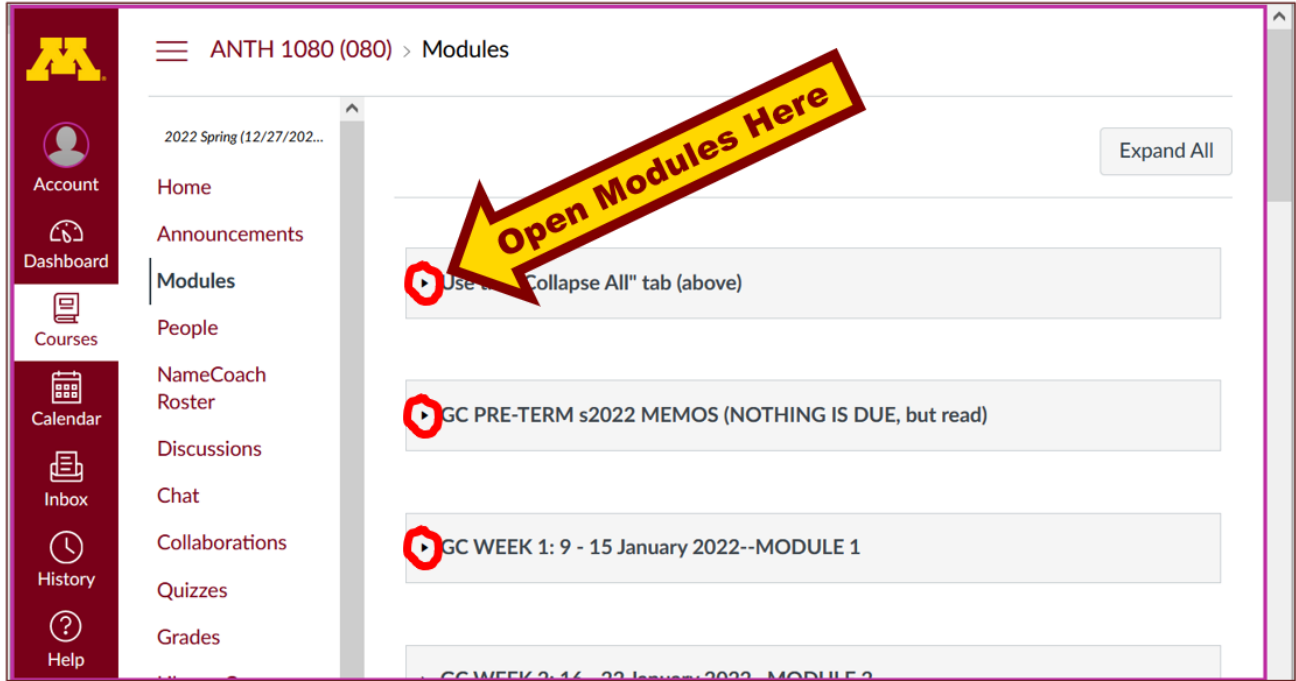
ANTH 1080 (080) > Modules

Account
Dashboard
Courses
Calendar
Inbox
History
Help

2022 Spring (12/27/202...
Home
Announcements
Modules
People
NameCoach Roster
Discussions
Chat
Collaborations
Quizzes
Grades

Expand All

Open Modules Here

Use t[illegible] "Collapse All" tab (above)

GC PRE-TERM s2022 MEMOS (NOTHING IS DUE, but read)

GC WEEK 1: 9 - 15 January 2022--MODULE 1

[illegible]